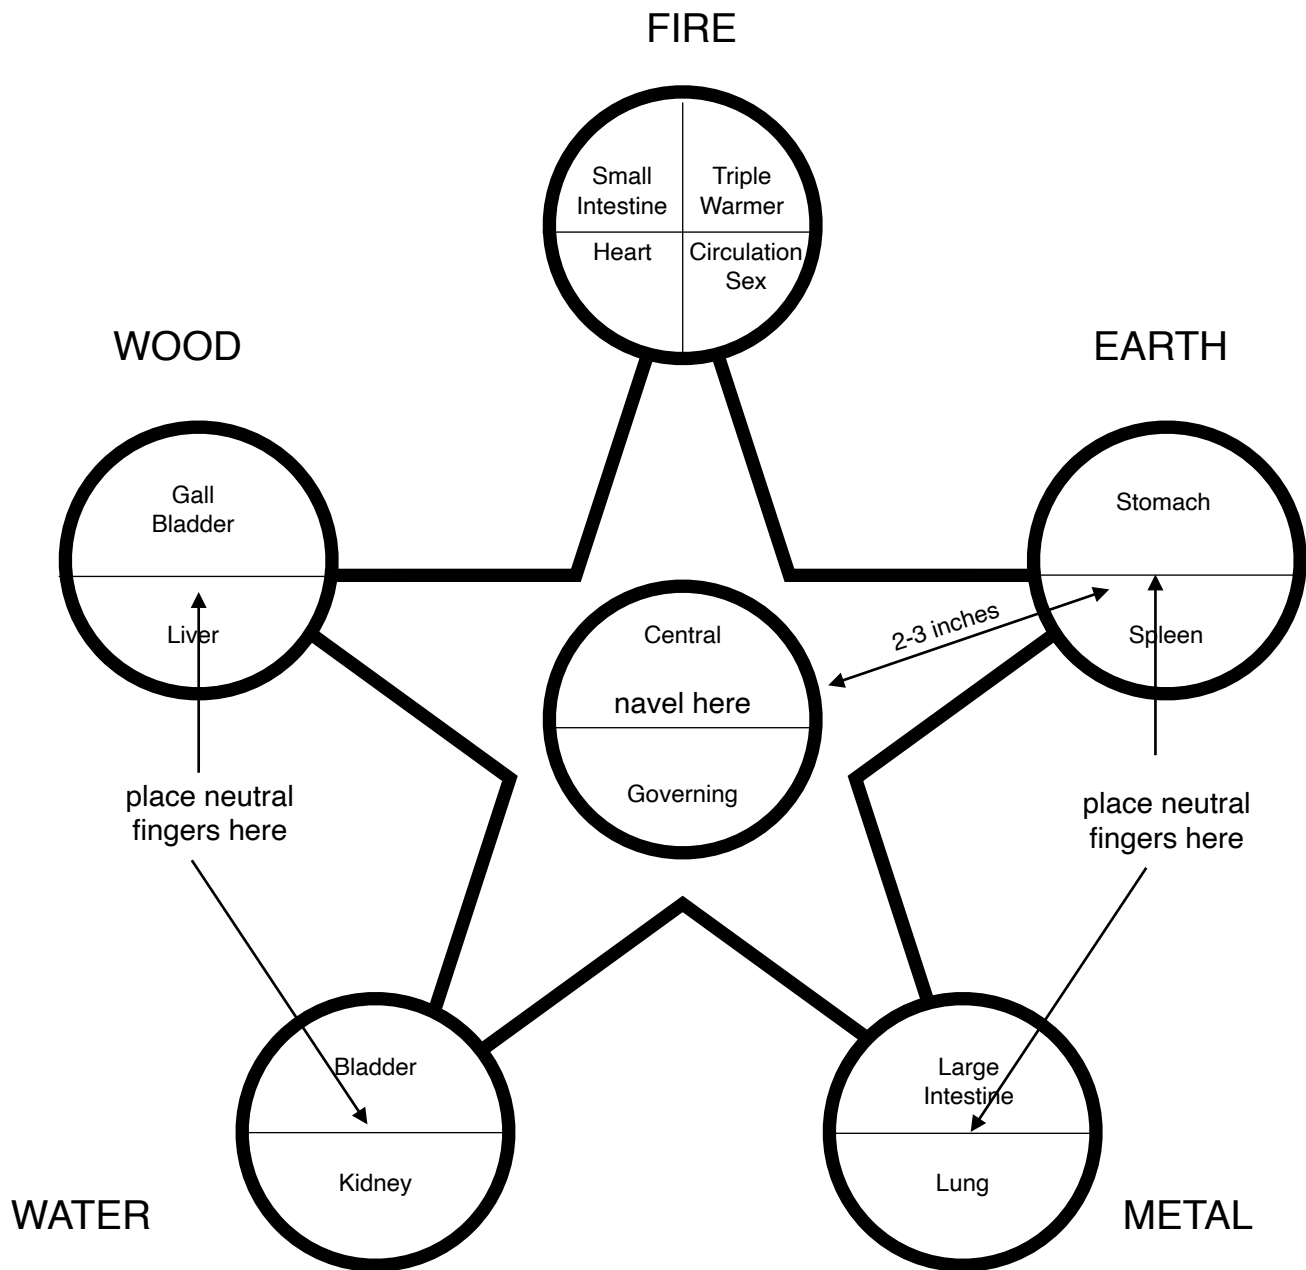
FIRE

Small Intestine

Triple Warmer

Heart

Circulation Sex

WOOD

EARTH

Gall Bladder

Liver

Stomach

Spleen

2-3 inches

Central

navel here

Governing

place neutral fingers here

place neutral fingers here

Bladder

Kidney

Large Intestine

Lung

WATER

METAL